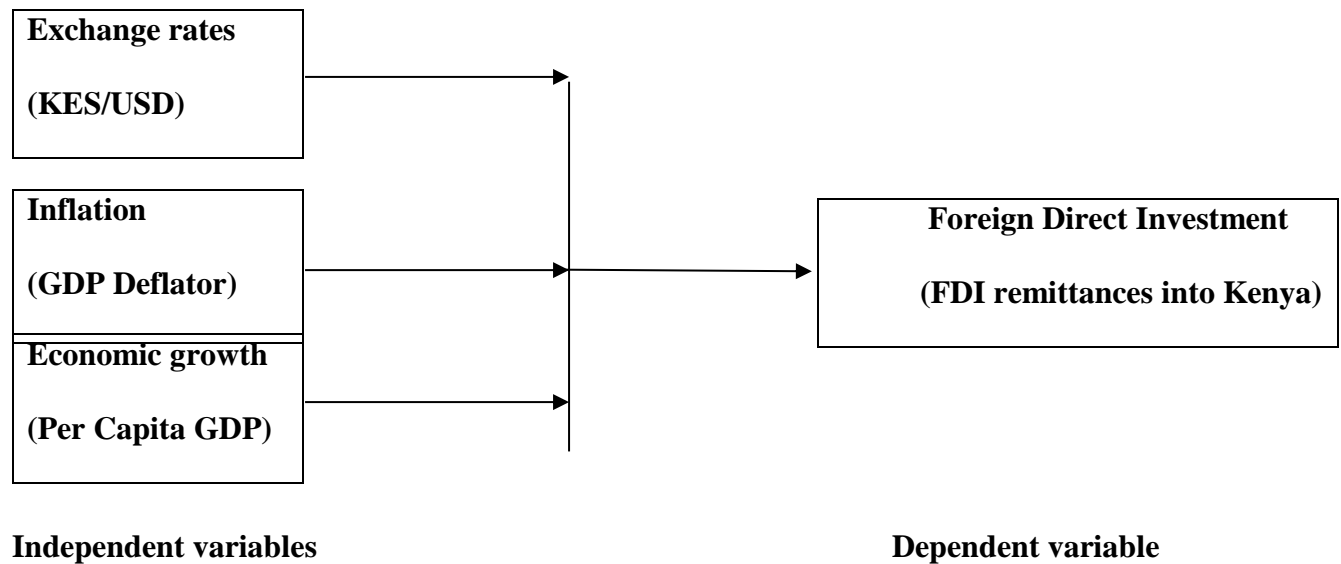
**Exchange rates**

**(KES/USD)**

**Inflation**

**(GDP Deflator)**

**Economic growth**

**(Per Capita GDP)**

**Foreign Direct Investment**

**(FDI remittances into Kenya)**

**Independent variables**

**Dependent variable**